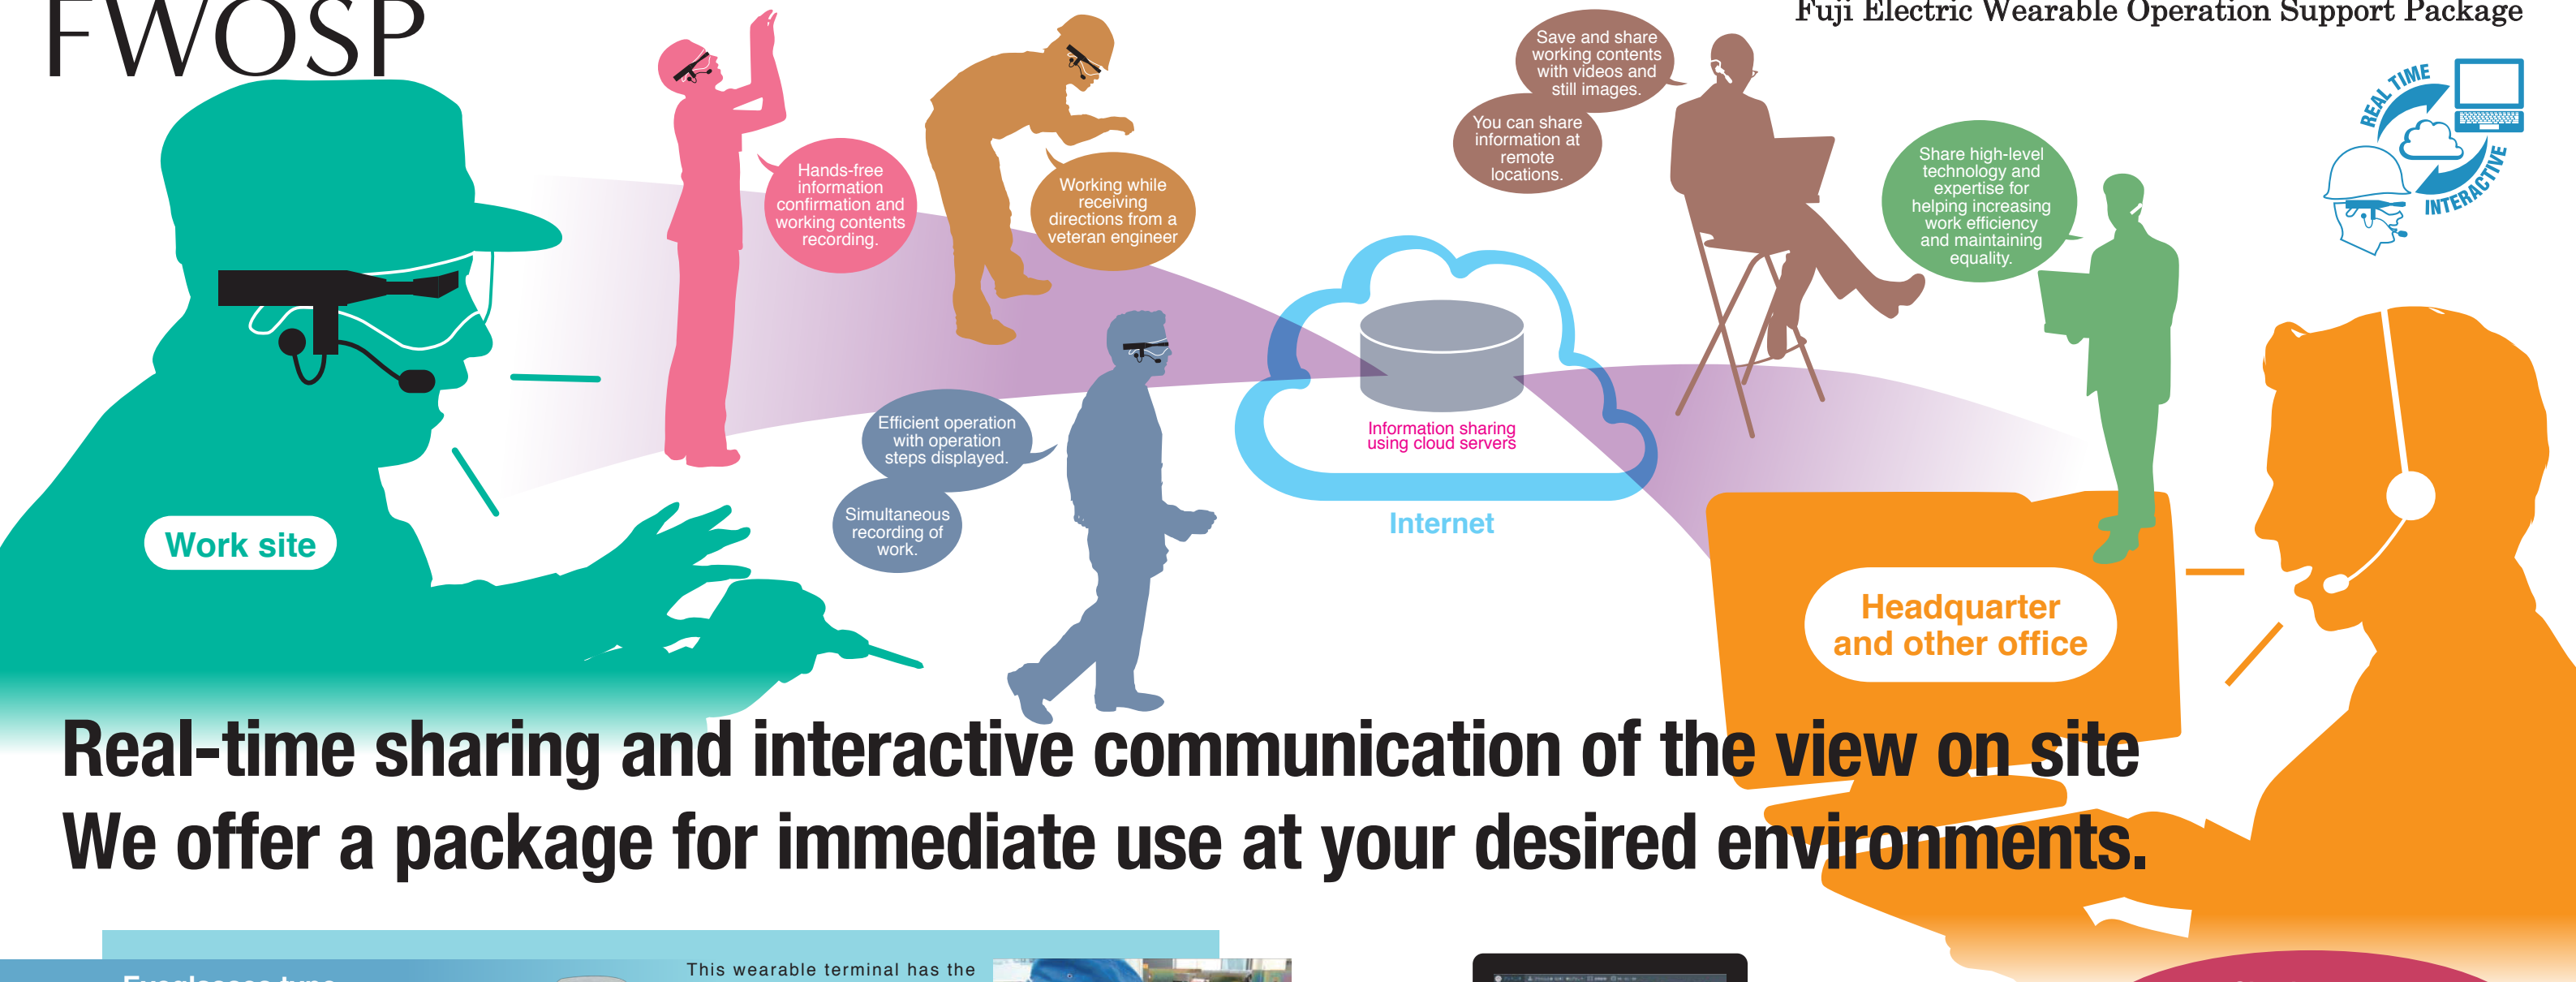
FWOSP

Fuji Electric Wearable Operation Support Package

REAL TIME

INTERACTIVE

Hands-free information confirmation and working contents recording.

Working while receiving directions from a veteran engineer

Save and share working contents with videos and still images.

You can share information at remote locations.

Share high-level technology and expertise for helping increasing work efficiency and maintaining equality.

Efficient operation with operation steps displayed.

Simultaneous recording of work.

Information sharing using cloud servers

Internet

Work site

Headquarter and other office

Real-time sharing and interactive communication of the view on site

We offer a package for immediate use at your desired environments.

This wearable terminal has the

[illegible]